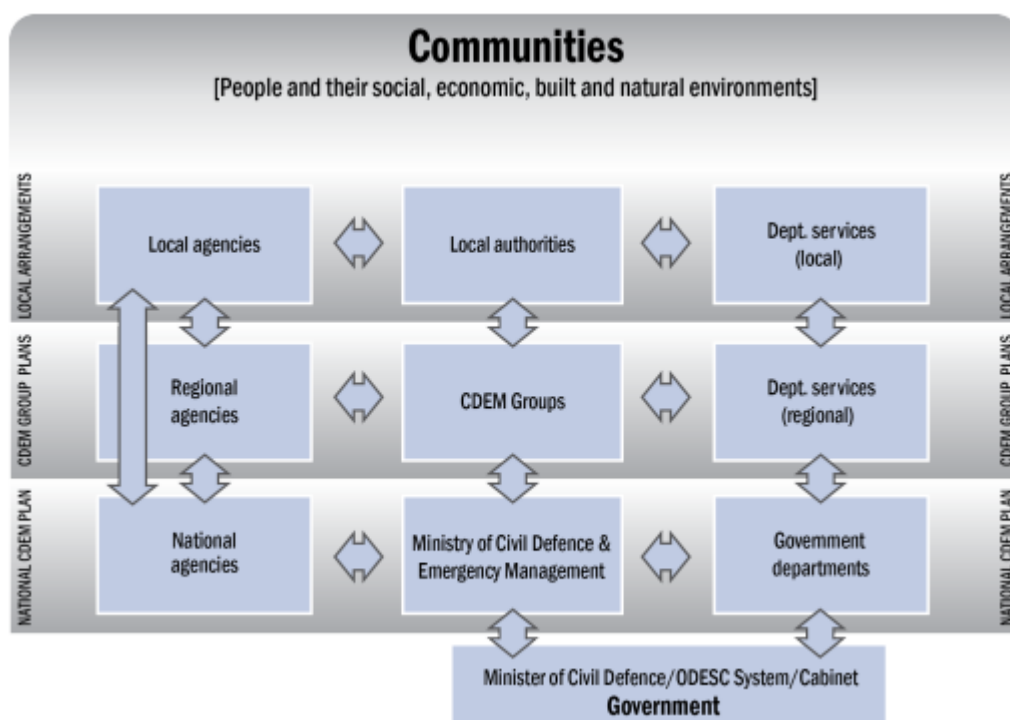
Communities
[People and their social, economic, built and natural environments]

LOCAL ARRANGEMENTS

Local agencies

Local authorities

Dept. services (local)

LOCAL ARRANGEMENTS

CDEM GROUP PLANS

Regional agencies

CDEM Groups

Dept. services (regional)

CDEM GROUP PLANS

NATIONAL CDEM PLAN

National agencies

Ministry of Civil Defence & Emergency Management

Government departments

NATIONAL CDEM PLAN

Minister of Civil Defence/ODESC System/Cabinet
Government